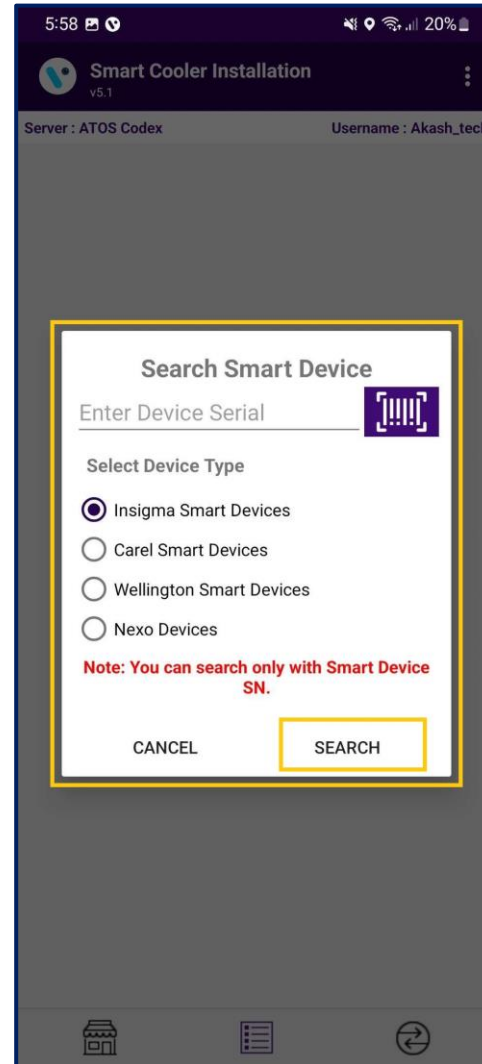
5:58
20%

Smart Cooler Installation
v5.1

Server : ATOS Codex
Username : Akash_tec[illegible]

Search Smart Device
Enter Device Serial
Select Device Type
Insigma Smart Devices
Carel Smart Devices
Wellington Smart Devices
Nexo Devices
Note: You can search only with Smart Device SN.
CANCEL
SEARCH